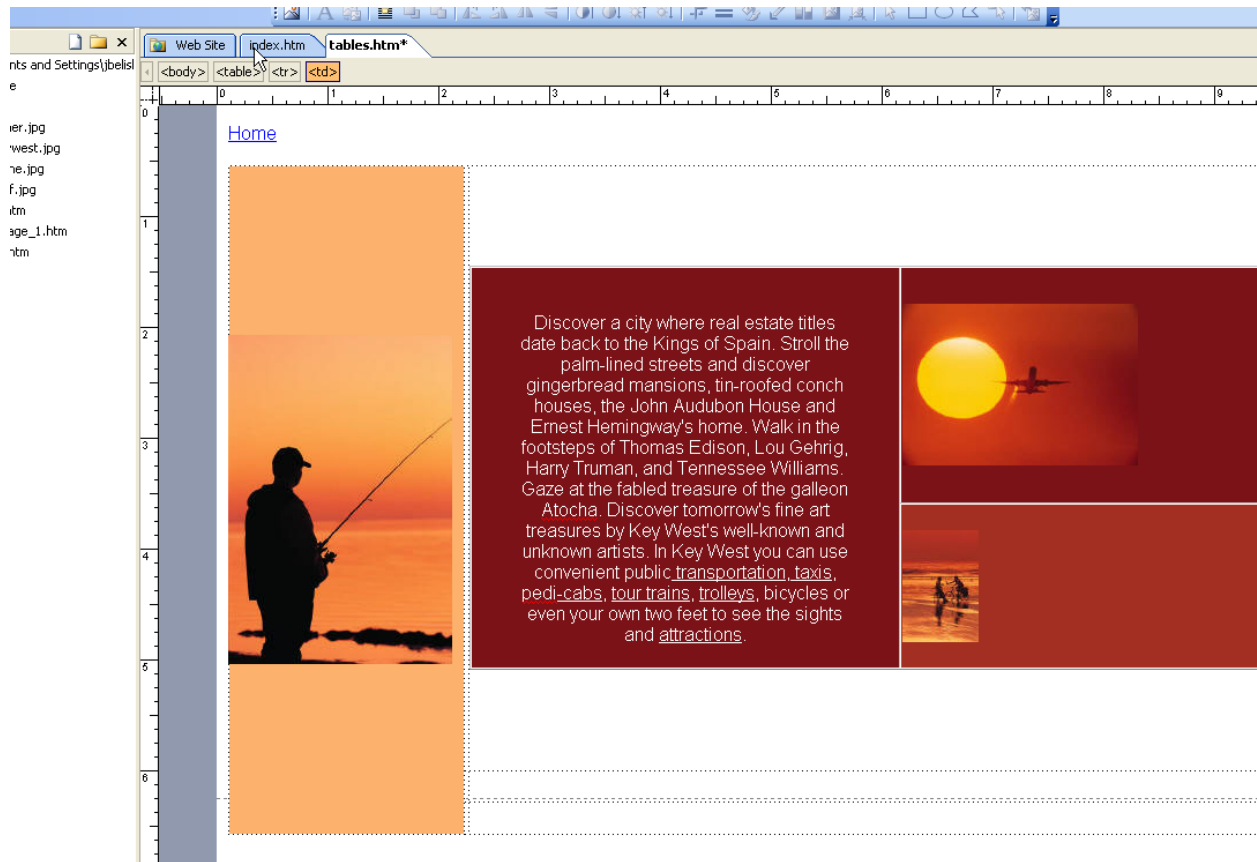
nts and Settings\jbelisl
e
ier.jpg
-west.jpg
ne.jpg
f.jpg
itm
age_1.htm
itm

Web Site
index.htm
tables.htm*

<body> <table> <tr> <td>

0 1 2 3 4 5 6 7 8 9

Home

Discover a city where real estate titles date back to the Kings of Spain. Stroll the palm-lined streets and discover gingerbread mansions, tin-roofed conch houses, the John Audubon House and Ernest Hemingway's home. Walk in the footsteps of Thomas Edison, Lou Gehrig, Harry Truman, and Tennessee Williams. Gaze at the fabled treasure of the galleon Atocha. Discover tomorrow's fine art treasures by Key West's well-known and unknown artists. In Key West you can use convenient public transportation, taxis, pedi-cabs, tour trains, trolleys, bicycles or even your own two feet to see the sights and attractions.